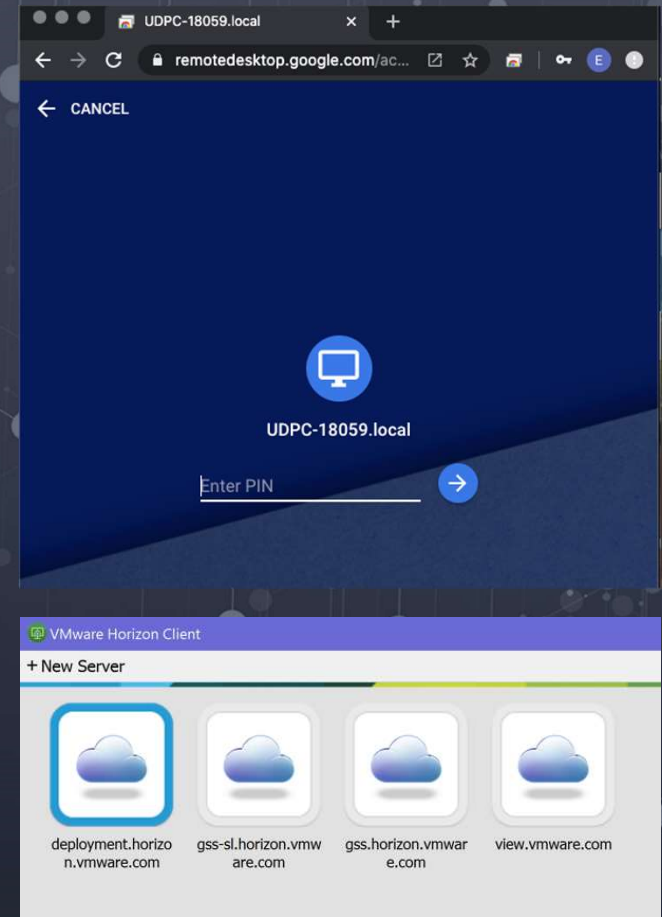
UDPC-18059.local

remotedesktop.google.com/ac...

E

CANCEL

UDPC-18059.local

Enter PIN

VMware Horizon Client

+ New Server

deployment.horizon.vmware.com

gss-sl.horizon.vmware.com

gss.horizon.vmware.com

view.vmware.com